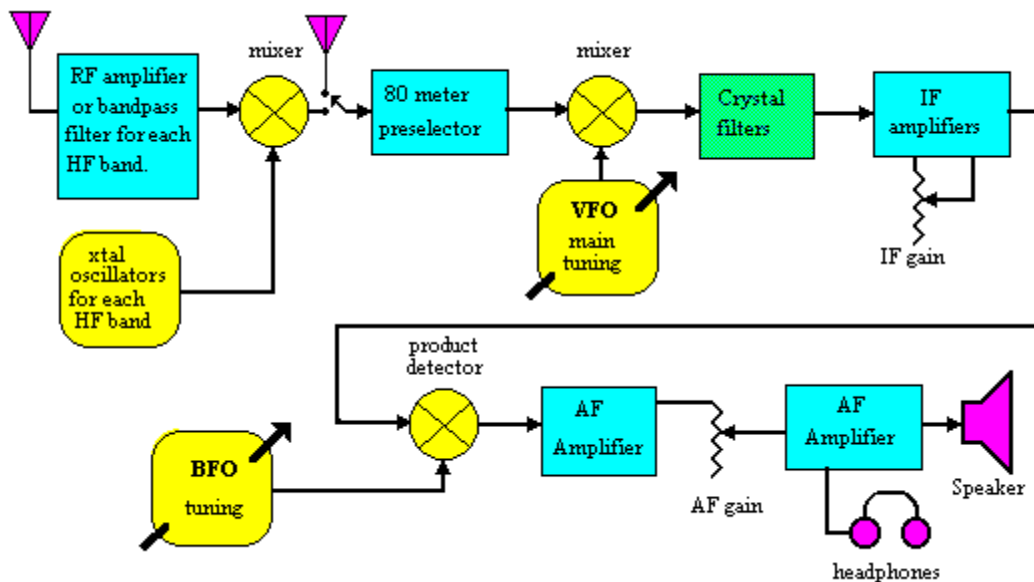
RF amplifier or bandpass filter for each HF band.

mixer

80 meter preselector

mixer

Crystal filters

IF amplifiers

VFO main tuning

IF gain

xtal oscillators for each HF band

product detector

AF Amplifier

AF Amplifier

Speaker

BFO tuning

AF gain

headphones